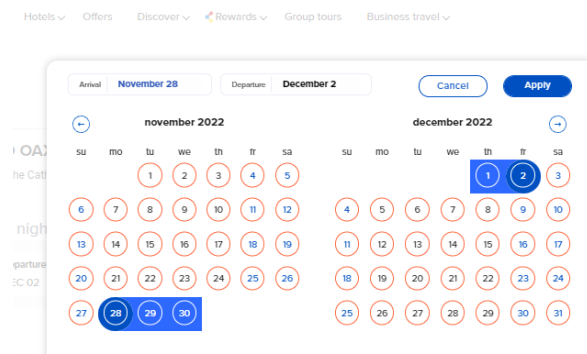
Hotels Offers Discover Rewards Group tours Business travel

OAX
he Cath
nigh
parture
C 02

Arrival November 28
Departure December 2
Cancel
Apply

november 2022

| su | mo | tu | we | th | fr | sa |
|---|---|---|---|---|---|---|
| | | 1 | 2 | 3 | 4 | 5 |
| 6 | 7 | 8 | 9 | 10 | 11 | 12 |
| 13 | 14 | 15 | 16 | 17 | 18 | 19 |
| 20 | 21 | 22 | 23 | 24 | 25 | 26 |
| 27 | 28 | 29 | 30 | | | |

december 2022

| su | mo | tu | we | th | fr | sa |
|---|---|---|---|---|---|---|
| | | | | 1 | 2 | 3 |
| 4 | 5 | 6 | 7 | 8 | 9 | 10 |
| 11 | 12 | 13 | 14 | 15 | 16 | 17 |
| 18 | 19 | 20 | 21 | 22 | 23 | 24 |
| 25 | 26 | 27 | 28 | 29 | 30 | 31 |